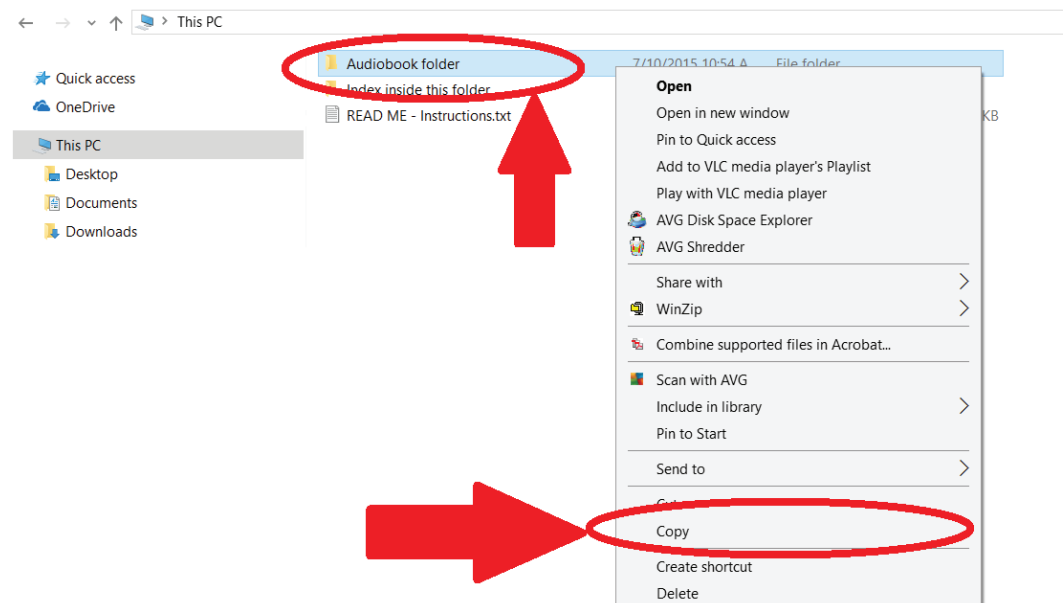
This PC

Quick access
OneDrive
This PC
Desktop
Documents
Downloads

Audiobook folder
7/10/2015 10:54 A
File folder
Index inside this folder
READ ME - Instructions.txt
KB

Open
Open in new window
Pin to Quick access
Add to VLC media player's Playlist
Play with VLC media player
AVG Disk Space Explorer
AVG Shredder
Share with
WinZip
Combine supported files in Acrobat...
Scan with AVG
Include in library
Pin to Start
Send to
Cu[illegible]
Copy
Create shortcut
Delete